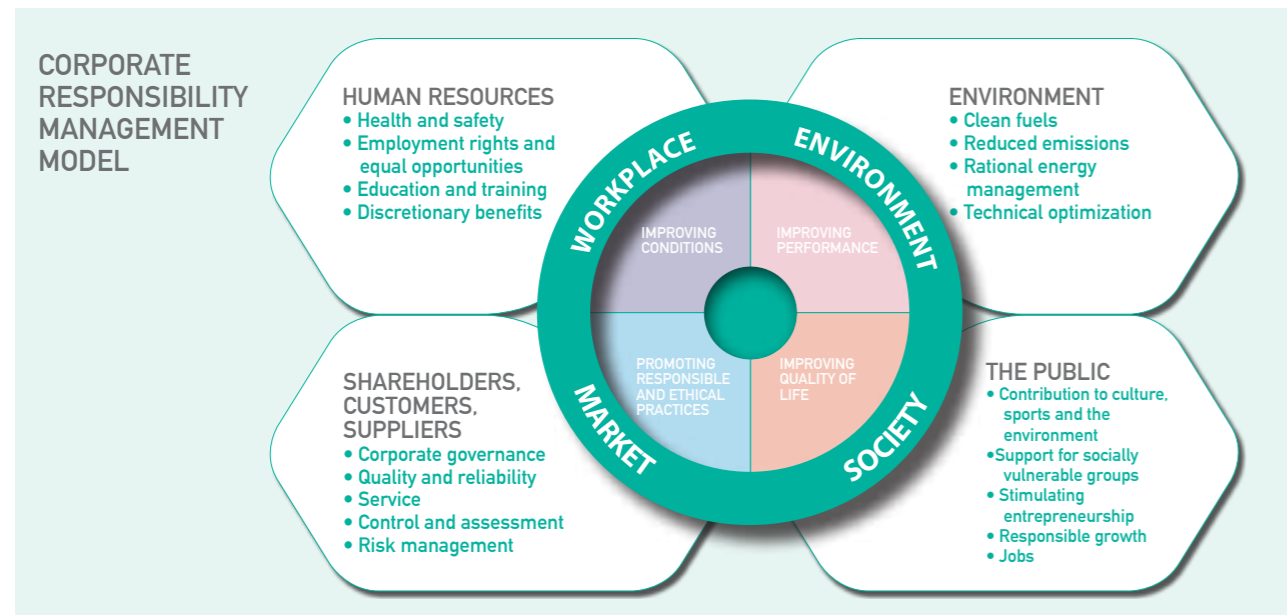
CORPORATE RESPONSIBILITY MANAGEMENT MODEL

HUMAN RESOURCES
• Health and safety
• Employment rights and equal opportunities
• Education and training
• Discretionary benefits

ENVIRONMENT
• Clean fuels
• Reduced emissions
• Rational energy management
• Technical optimization

WORKPLACE

ENVIRONMENT

IMPROVING CONDITIONS

IMPROVING PERFORMANCE

PROMOTING RESPONSIBLE AND ETHICAL PRACTICES

IMPROVING QUALITY OF LIFE

MARKET

SOCIETY

SHAREHOLDERS, CUSTOMERS, SUPPLIERS
• Corporate governance
• Quality and reliability
• Service
• Control and assessment
• Risk management

THE PUBLIC
• Contribution to culture, sports and the environment
•Support for socially vulnerable groups
• Stimulating entrepreneurship
• Responsible growth
• Jobs